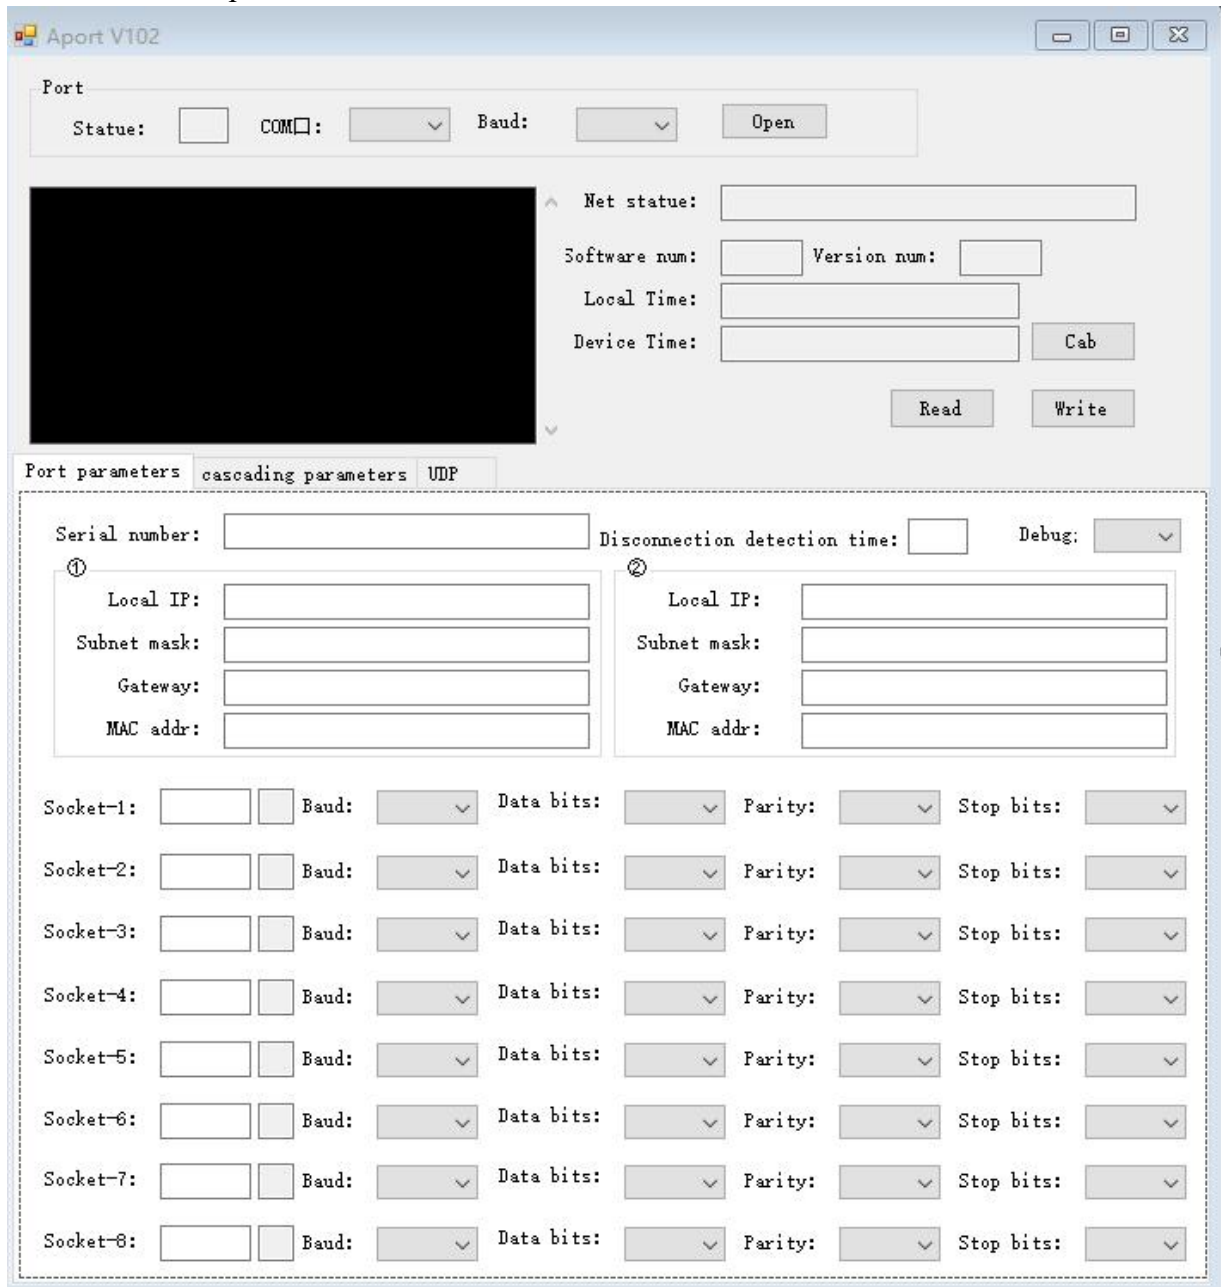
Aport V102

Port
Statue: COM□: Baud: Open

Net statue:
Software num: Version num:
Local Time:
Device Time: Cab
Read Write

Port parameters | cascading parameters | UDP

Serial number: Disconnection detection time: Debug:

①
Local IP:
Subnet mask:
Gateway:
MAC addr:

②
Local IP:
Subnet mask:
Gateway:
MAC addr:

Socket-1: Baud: Data bits: Parity: Stop bits:
Socket-2: Baud: Data bits: Parity: Stop bits:
Socket-3: Baud: Data bits: Parity: Stop bits:
Socket-4: Baud: Data bits: Parity: Stop bits:
Socket-5: Baud: Data bits: Parity: Stop bits:
Socket-6: Baud: Data bits: Parity: Stop bits:
Socket-7: Baud: Data bits: Parity: Stop bits:
Socket-8: Baud: Data bits: Parity: Stop bits: